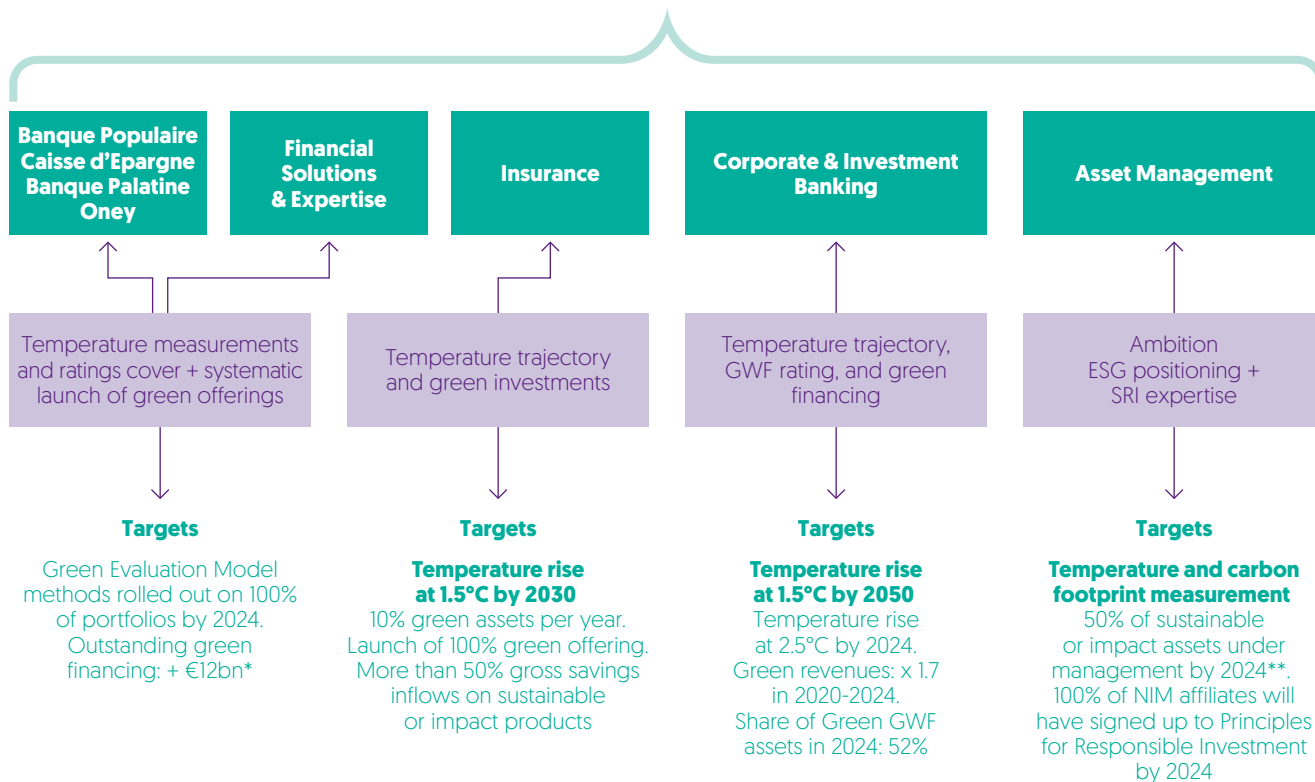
Banque Populaire
Caisse d'Epargne
Banque Palatine
Oney

Financial Solutions & Expertise

Insurance

Corporate & Investment Banking

Asset Management

Temperature measurements and ratings cover + systematic launch of green offerings

Temperature trajectory and green investments

Temperature trajectory, GWF rating, and green financing

Ambition
ESG positioning + SRI expertise

Targets

Green Evaluation Model methods rolled out on 100% of portfolios by 2024. Outstanding green financing: + €12bn*

Targets

Temperature rise at 1.5°C by 2030
10% green assets per year. Launch of 100% green offering. More than 50% gross savings inflows on sustainable or impact products

Targets

Temperature rise at 1.5°C by 2050
Temperature rise at 2.5°C by 2024. Green revenues: x 1.7 in 2020-2024. Share of Green GWF assets in 2024: 52%

Targets

Temperature and carbon footprint measurement
50% of sustainable or impact assets under management by 2024**. 100% of NIM affiliates will have signed up to Principles for Responsible Investment by 2024